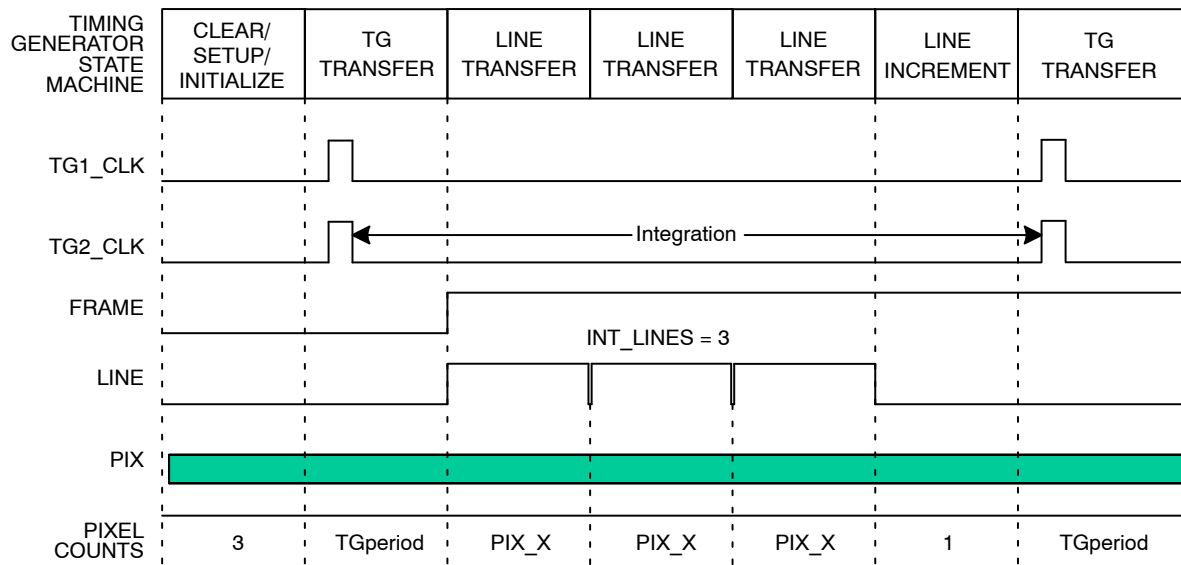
TIMING GENERATOR STATE MACHINE

| CLEAR/ SETUP/ INITIALIZE | TG TRANSFER | LINE TRANSFER | LINE TRANSFER | LINE TRANSFER | LINE INCREMENT | TG TRANSFER |
|---|---|---|---|---|---|---|

TG1_CLK

TG2_CLK

Integration

FRAME

INT_LINES = 3

LINE

PIX

PIXEL COUNTS

| 3 | TGperiod | PIX_X | PIX_X | PIX_X | 1 | TGperiod |
|---|---|---|---|---|---|---|